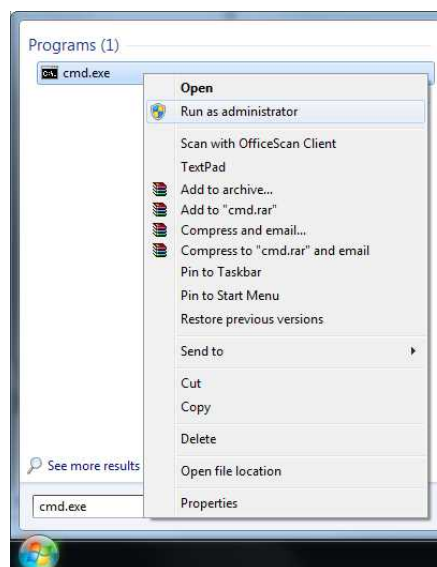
Programs (1)

cmd.exe

Open
Run as administrator
Scan with OfficeScan Client
TextPad
Add to archive...
Add to "cmd.rar"
Compress and email...
Compress to "cmd.rar" and email
Pin to Taskbar
Pin to Start Menu
Restore previous versions
Send to
Cut
Copy
Delete
Open file location
Properties

See more results

cmd.exe